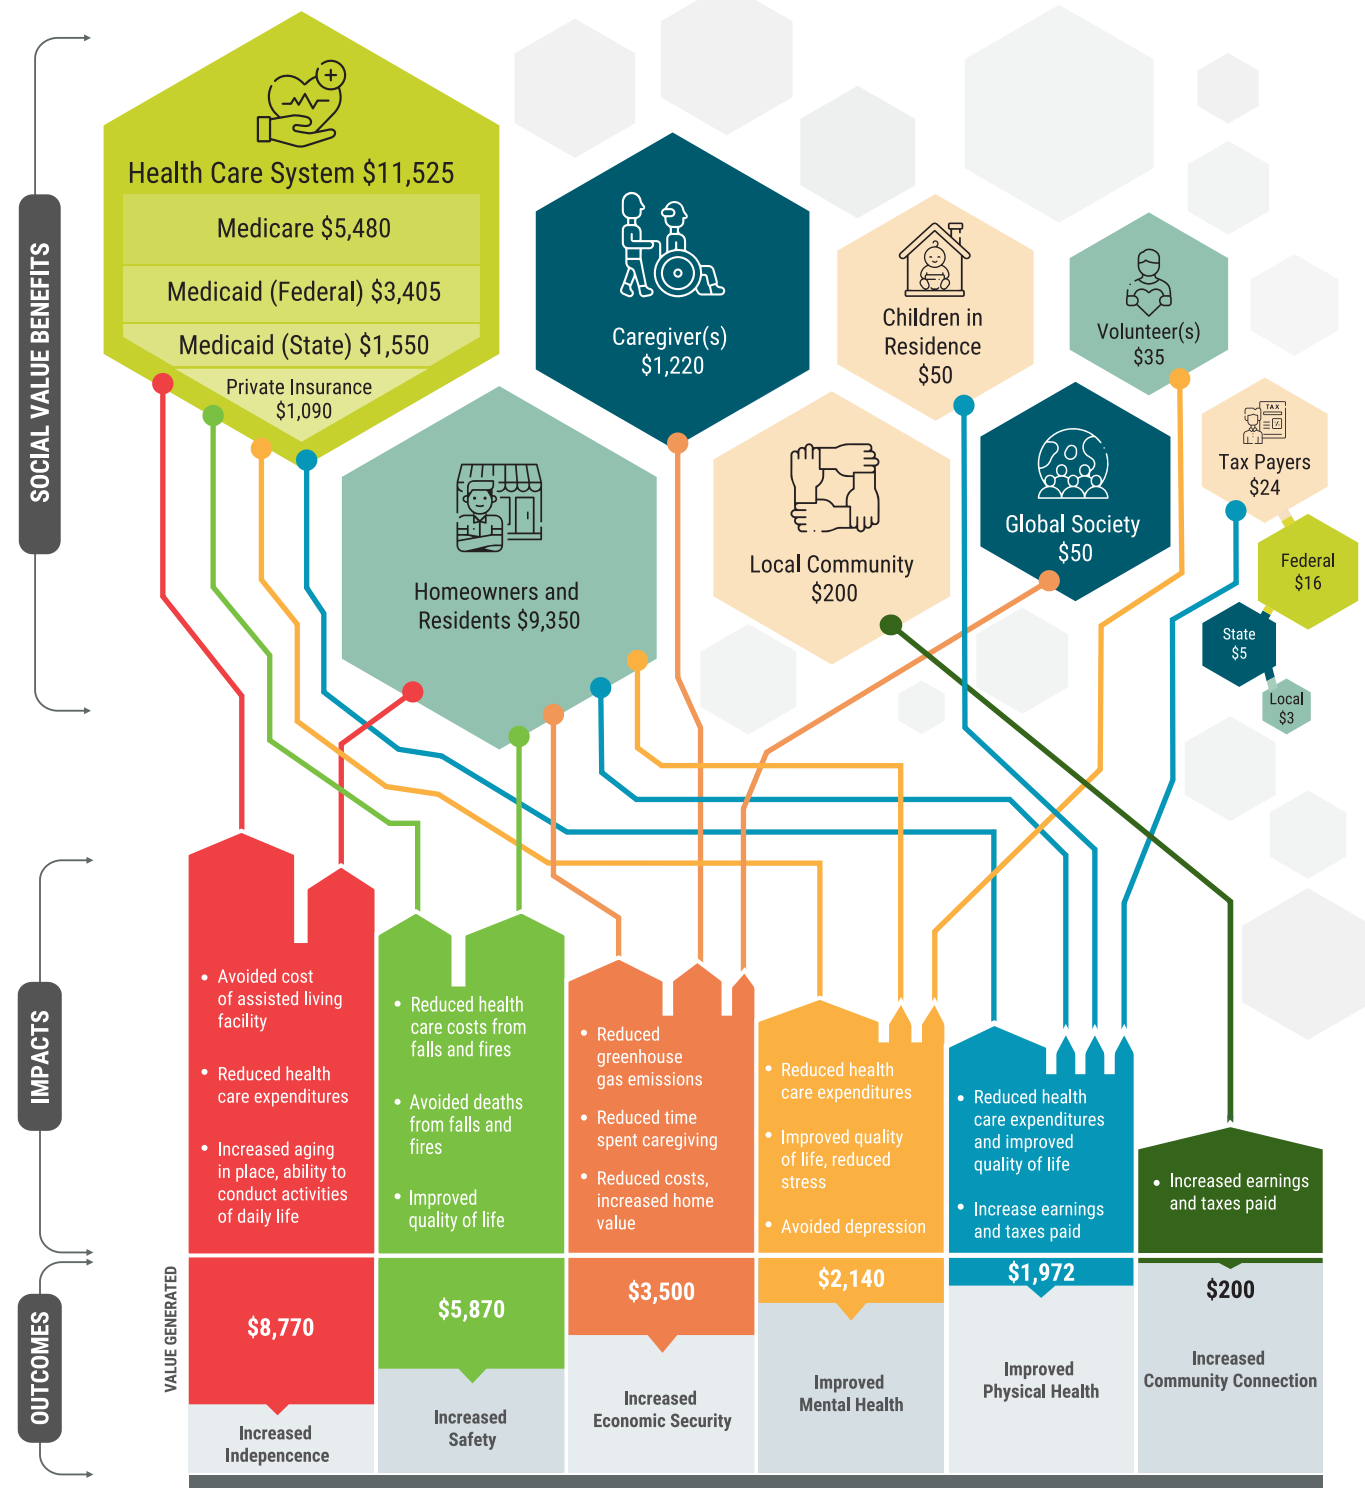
SOCIAL VALUE BENEFITS

Health Care System $11,525

Medicare $5,480

Medicaid (Federal) $3,405

Medicaid (State) $1,550

Private Insurance $1,090

Caregiver(s) $1,220

Children in Residence $50

Volunteer(s) $35

Tax Payers $24

Federal $16

State $5

Local $3

Homeowners and Residents $9,350

Local Community $200

Global Society $50

IMPACTS

• Avoided cost of assisted living facility
• Reduced health care expenditures
• Increased aging in place, ability to conduct activities of daily life

• Reduced health care costs from falls and fires
• Avoided deaths from falls and fires
• Improved quality of life

• Reduced greenhouse gas emissions
• Reduced time spent caregiving
• Reduced costs, increased home value

• Reduced health care expenditures
• Improved quality of life, reduced stress
• Avoided depression

• Reduced health care expenditures and improved quality of life
• Increase earnings and taxes paid

• Increased earnings and taxes paid

OUTCOMES

VALUE GENERATED

$8,770
Increased Indepencence

$5,870
Increased Safety

$3,500
Increased Economic Security

$2,140
Improved Mental Health

$1,972
Improved Physical Health

$200
Increased Community Connection